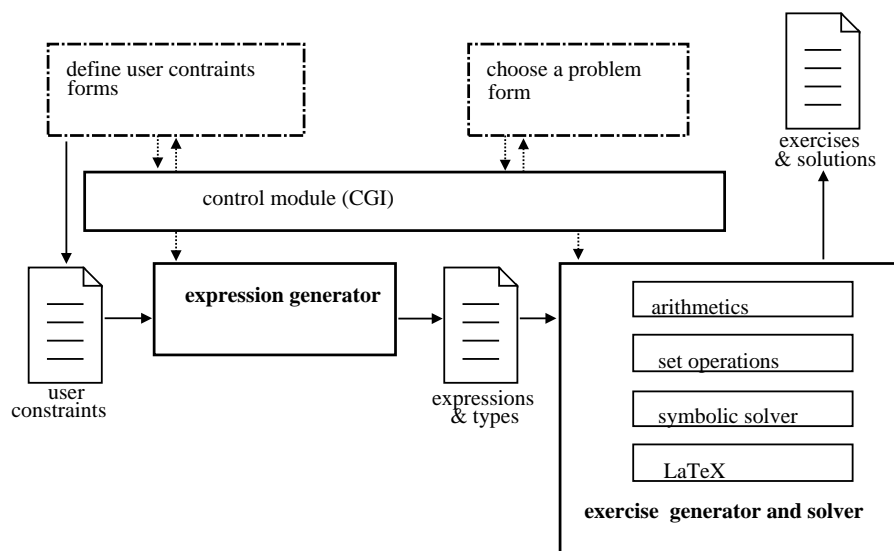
define user contraints forms

choose a problem form

exercises & solutions

control module (CGI)

user constraints

expression generator

expressions & types

arithmetics

set operations

symbolic solver

LaTeX

exercise generator and solver